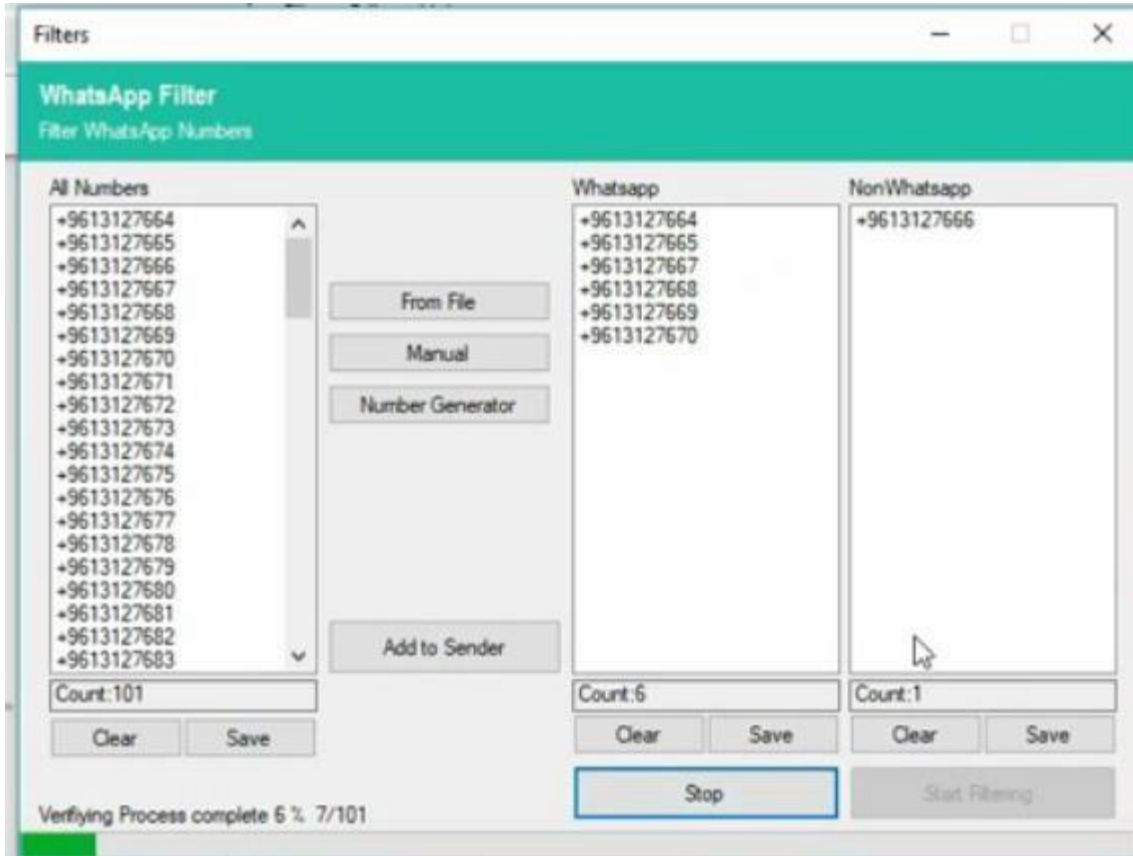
Filters

WhatsApp Filter
Filter WhatsApp Numbers

All Numbers
+9613127664
+9613127665
+9613127666
+9613127667
+9613127668
+9613127669
+9613127670
+9613127671
+9613127672
+9613127673
+9613127674
+9613127675
+9613127676
+9613127677
+9613127678
+9613127679
+9613127680
+9613127681
+9613127682
+9613127683
Count:101
Clear
Save

From File
Manual
Number Generator
Add to Sender

Whatsapp
+9613127664
+9613127665
+9613127667
+9613127668
+9613127669
+9613127670
Count:6
Clear
Save

NonWhatsapp
+9613127666
Count:1
Clear
Save

Stop
Start Filtering

Verfiying Process complete 6 %. 7/101